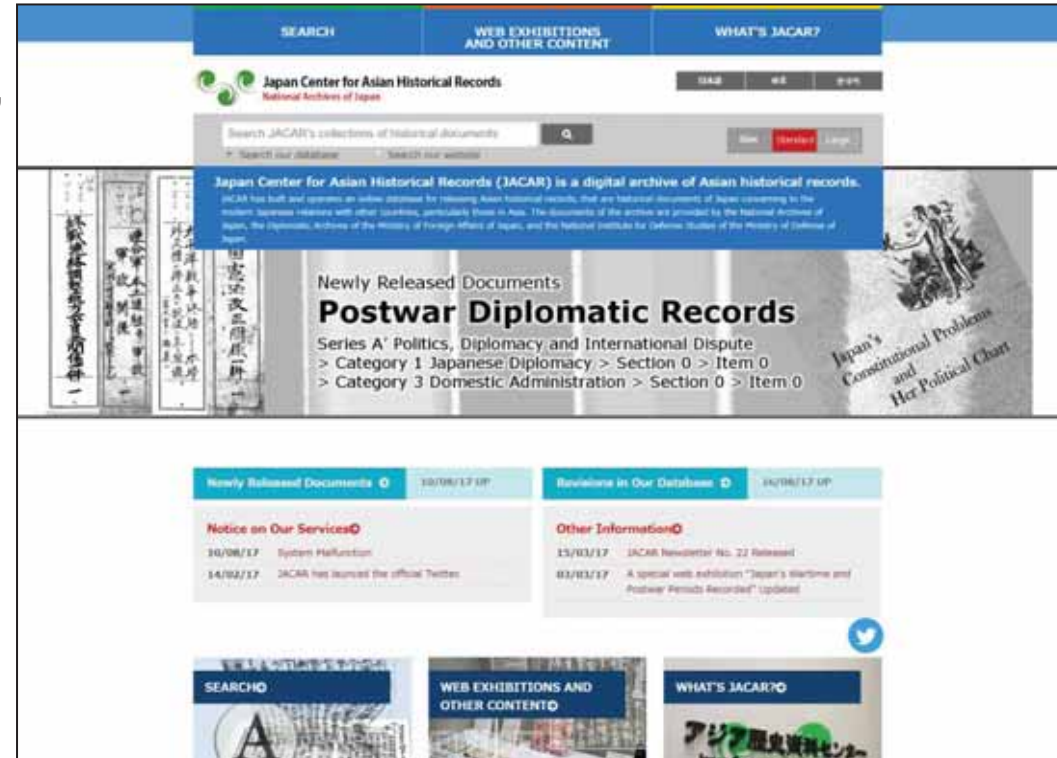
SEARCH

WEB EXHIBITIONS AND OTHER CONTENT

WHAT'S JACAR?

Japan Center for Asian Historical Records
National Archives of Japan

日本語 | 中文 | 한국어

Search JACAR's collections of historical documents

Search our database   Search our website

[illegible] | Standard | Large

Japan Center for Asian Historical Records (JACAR) is a digital archive of Asian historical records.

JACAR has built and operates an online database for releasing Asian historical records, that are historical documents of Japan concerning to the modern Japanese relations with other countries, particularly those in Asia. The documents of the archive are provided by the National Archives of Japan, the Diplomatic Archives of the Ministry of Foreign Affairs of Japan, and the National Institute for Defense Studies of the Ministry of Defense of Japan.

Newly Released Documents

Postwar Diplomatic Records

Series A' Politics, Diplomacy and International Dispute
> Category 1 Japanese Diplomacy > Section 0 > Item 0
> Category 3 Domestic Administration > Section 0 > Item 0

Japan's Constitutional Problems and Her Political Chart

Newly Released Documents | 10/08/17 UP

Revisions in Our Database | 16/08/17 UP

Notice on Our Services

10/08/17 System Malfunction
14/02/17 JACAR has launched the official Twitter

Other Information

15/03/17 JACAR Newsletter No. 22 Released
03/03/17 A special web exhibition "Japan's Wartime and Postwar Periods Recorded" Updated

SEARCH

WEB EXHIBITIONS AND OTHER CONTENT

WHAT'S JACAR?

アジア歴史資料センター